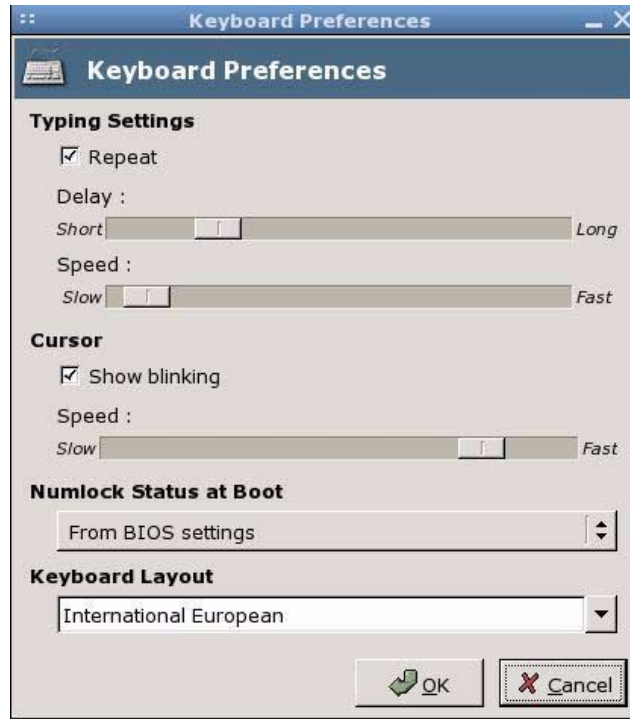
Keyboard Preferences

Keyboard Preferences

Typing Settings

Repeat

Delay :

Short Long

Speed :

Slow Fast

Cursor

Show blinking

Speed :

Slow Fast

Numlock Status at Boot

From BIOS settings

Keyboard Layout

International European

OK Cancel